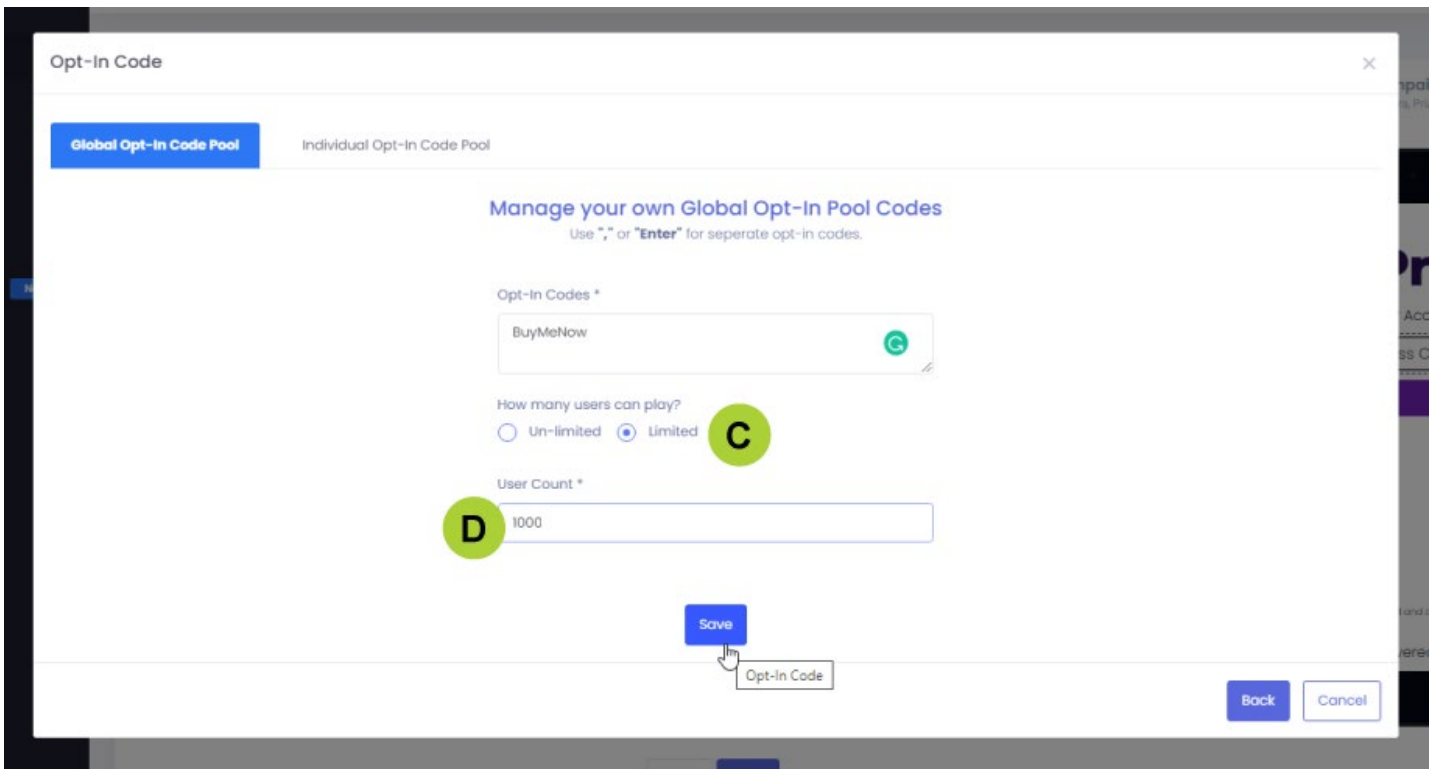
Opt-In Code

×

Global Opt-In Code Pool

Individual Opt-In Code Pool

Manage your own Global Opt-In Pool Codes

Use "," or "Enter" for seperate opt-in codes.

Opt-In Codes *

BuyMeNow

How many users can play?

Un-limited

Limited

C

User Count *

D

1000

Save

Opt-In Code

Back

Cancel